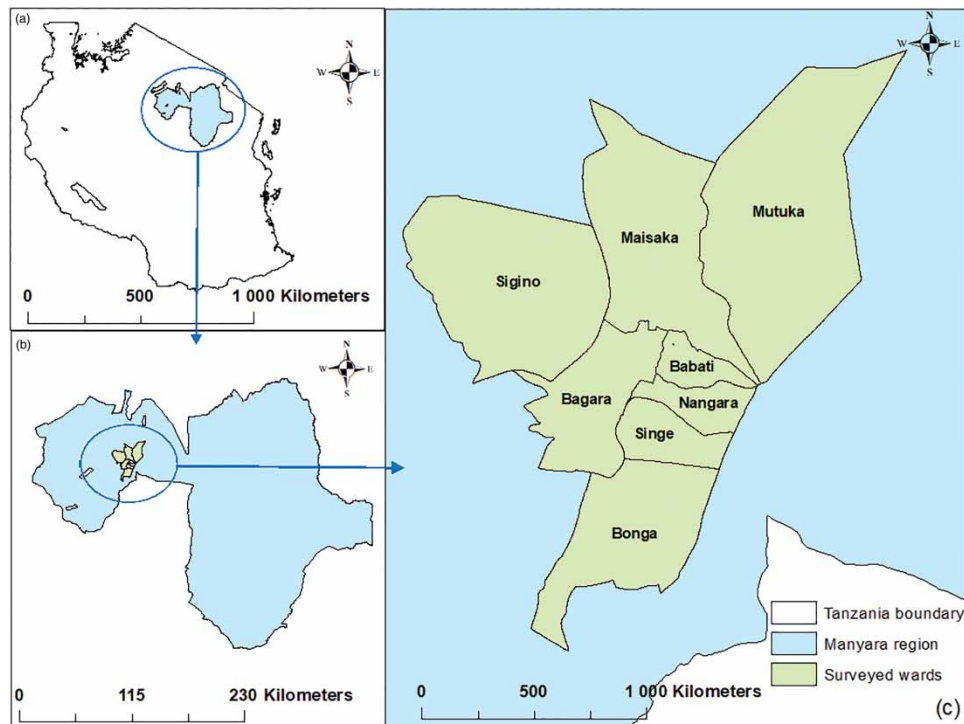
(a)

N
W E
S

0 500 1 000 Kilometers

(b)

N
W E
S

0 115 230 Kilometers

N
W E
S

Mutuka

Maisaka

Sigino

Babati

Bagara

Nangara

Singe

Bonga

Tanzania boundary

Manyara region

Surveyed wards

0 500 1 000 Kilometers

(c)